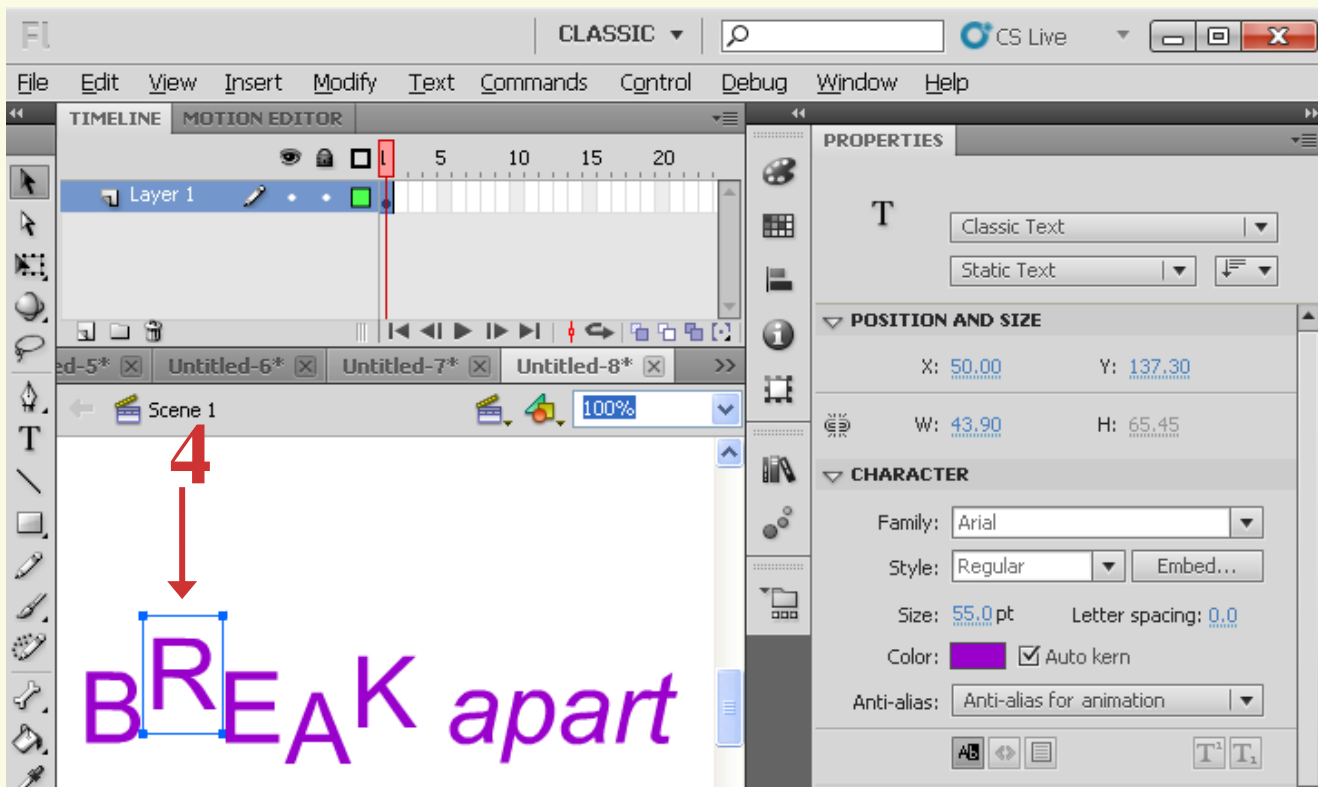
Fl CLASSIC CS Live

File Edit View Insert Modify Text Commands Control Debug Window Help

TIMELINE MOTION EDITOR

1 5 10 15 20

Layer 1

ed-5* Untitled-6* Untitled-7* Untitled-8*

Scene 1 100%

4

BREAK apart

PROPERTIES

T

Classic Text

Static Text

POSITION AND SIZE

X: 50.00 Y: 137.30

W: 43.90 H: 65.45

CHARACTER

Family: Arial

Style: Regular Embed...

Size: 55.0 pt Letter spacing: 0.0

Color: Auto kern

Anti-alias: Anti-alias for animation